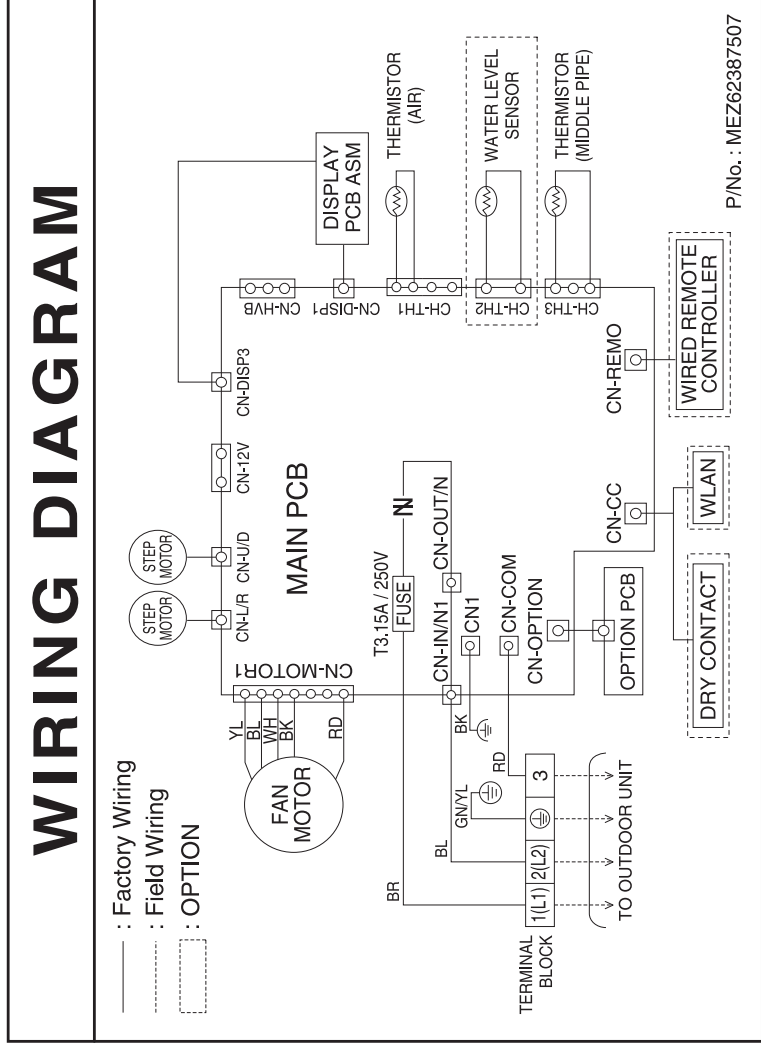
WIRING DIAGRAM

: Factory Wiring
: Field Wiring
: OPTION

P/No. : MEZ62387507

FAN MOTOR
YL
BL
WH
BK
RD
CN-MOTOR1
STEP MOTOR
STEP MOTOR
CN-L/R
CN-U/D
CN-12V
CN-DISP3
CN-HVB
CN-DISP1
CN-TH1
CN-TH2
CN-TH3
DISPLAY PCB ASM
THERMISTOR (AIR)
WATER LEVEL SENSOR
THERMISTOR (MIDDLE PIPE)
MAIN PCB
T3.15A / 250V
FUSE
N
CN-IN/N1
CN-OUT/N
CN1
CN-COM
CN-OPTION
OPTION PCB
CN-CC
CN-REMO
WIRED REMOTE CONTROLLER
WLAN
DRY CONTACT
BK
RD
GN/YL
BL
BR
TERMINAL BLOCK
1(L1)
2(L2)
3
TO OUTDOOR UNIT